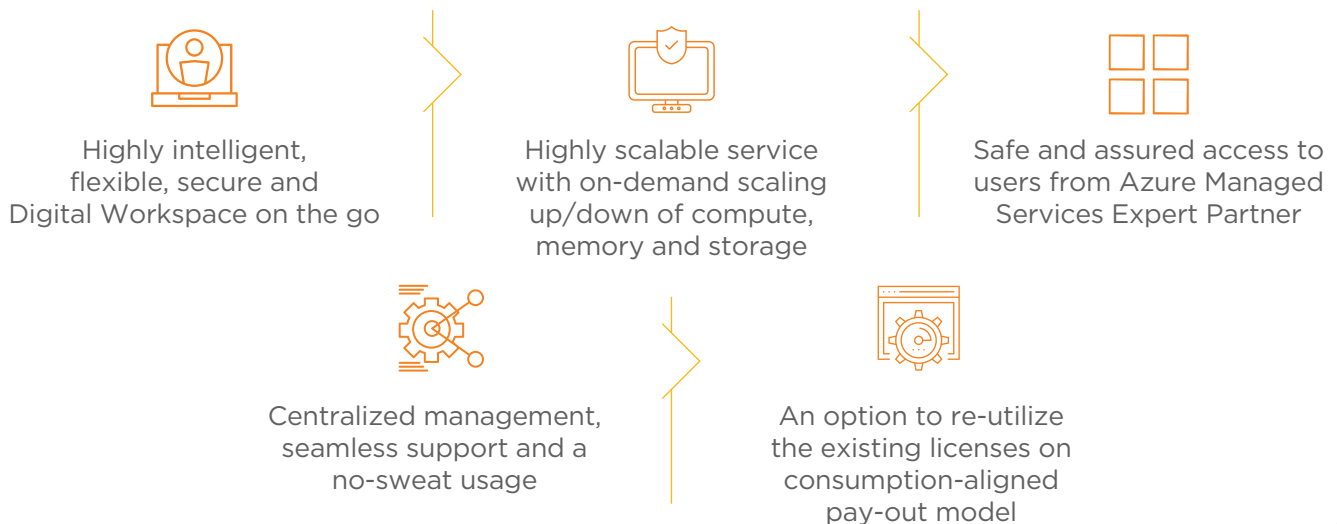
Highly intelligent, flexible, secure and Digital Workspace on the go

Highly scalable service with on-demand scaling up/down of compute, memory and storage

Safe and assured access to users from Azure Managed Services Expert Partner

Centralized management, seamless support and a no-sweat usage

An option to re-utilize the existing licenses on consumption-aligned pay-out model